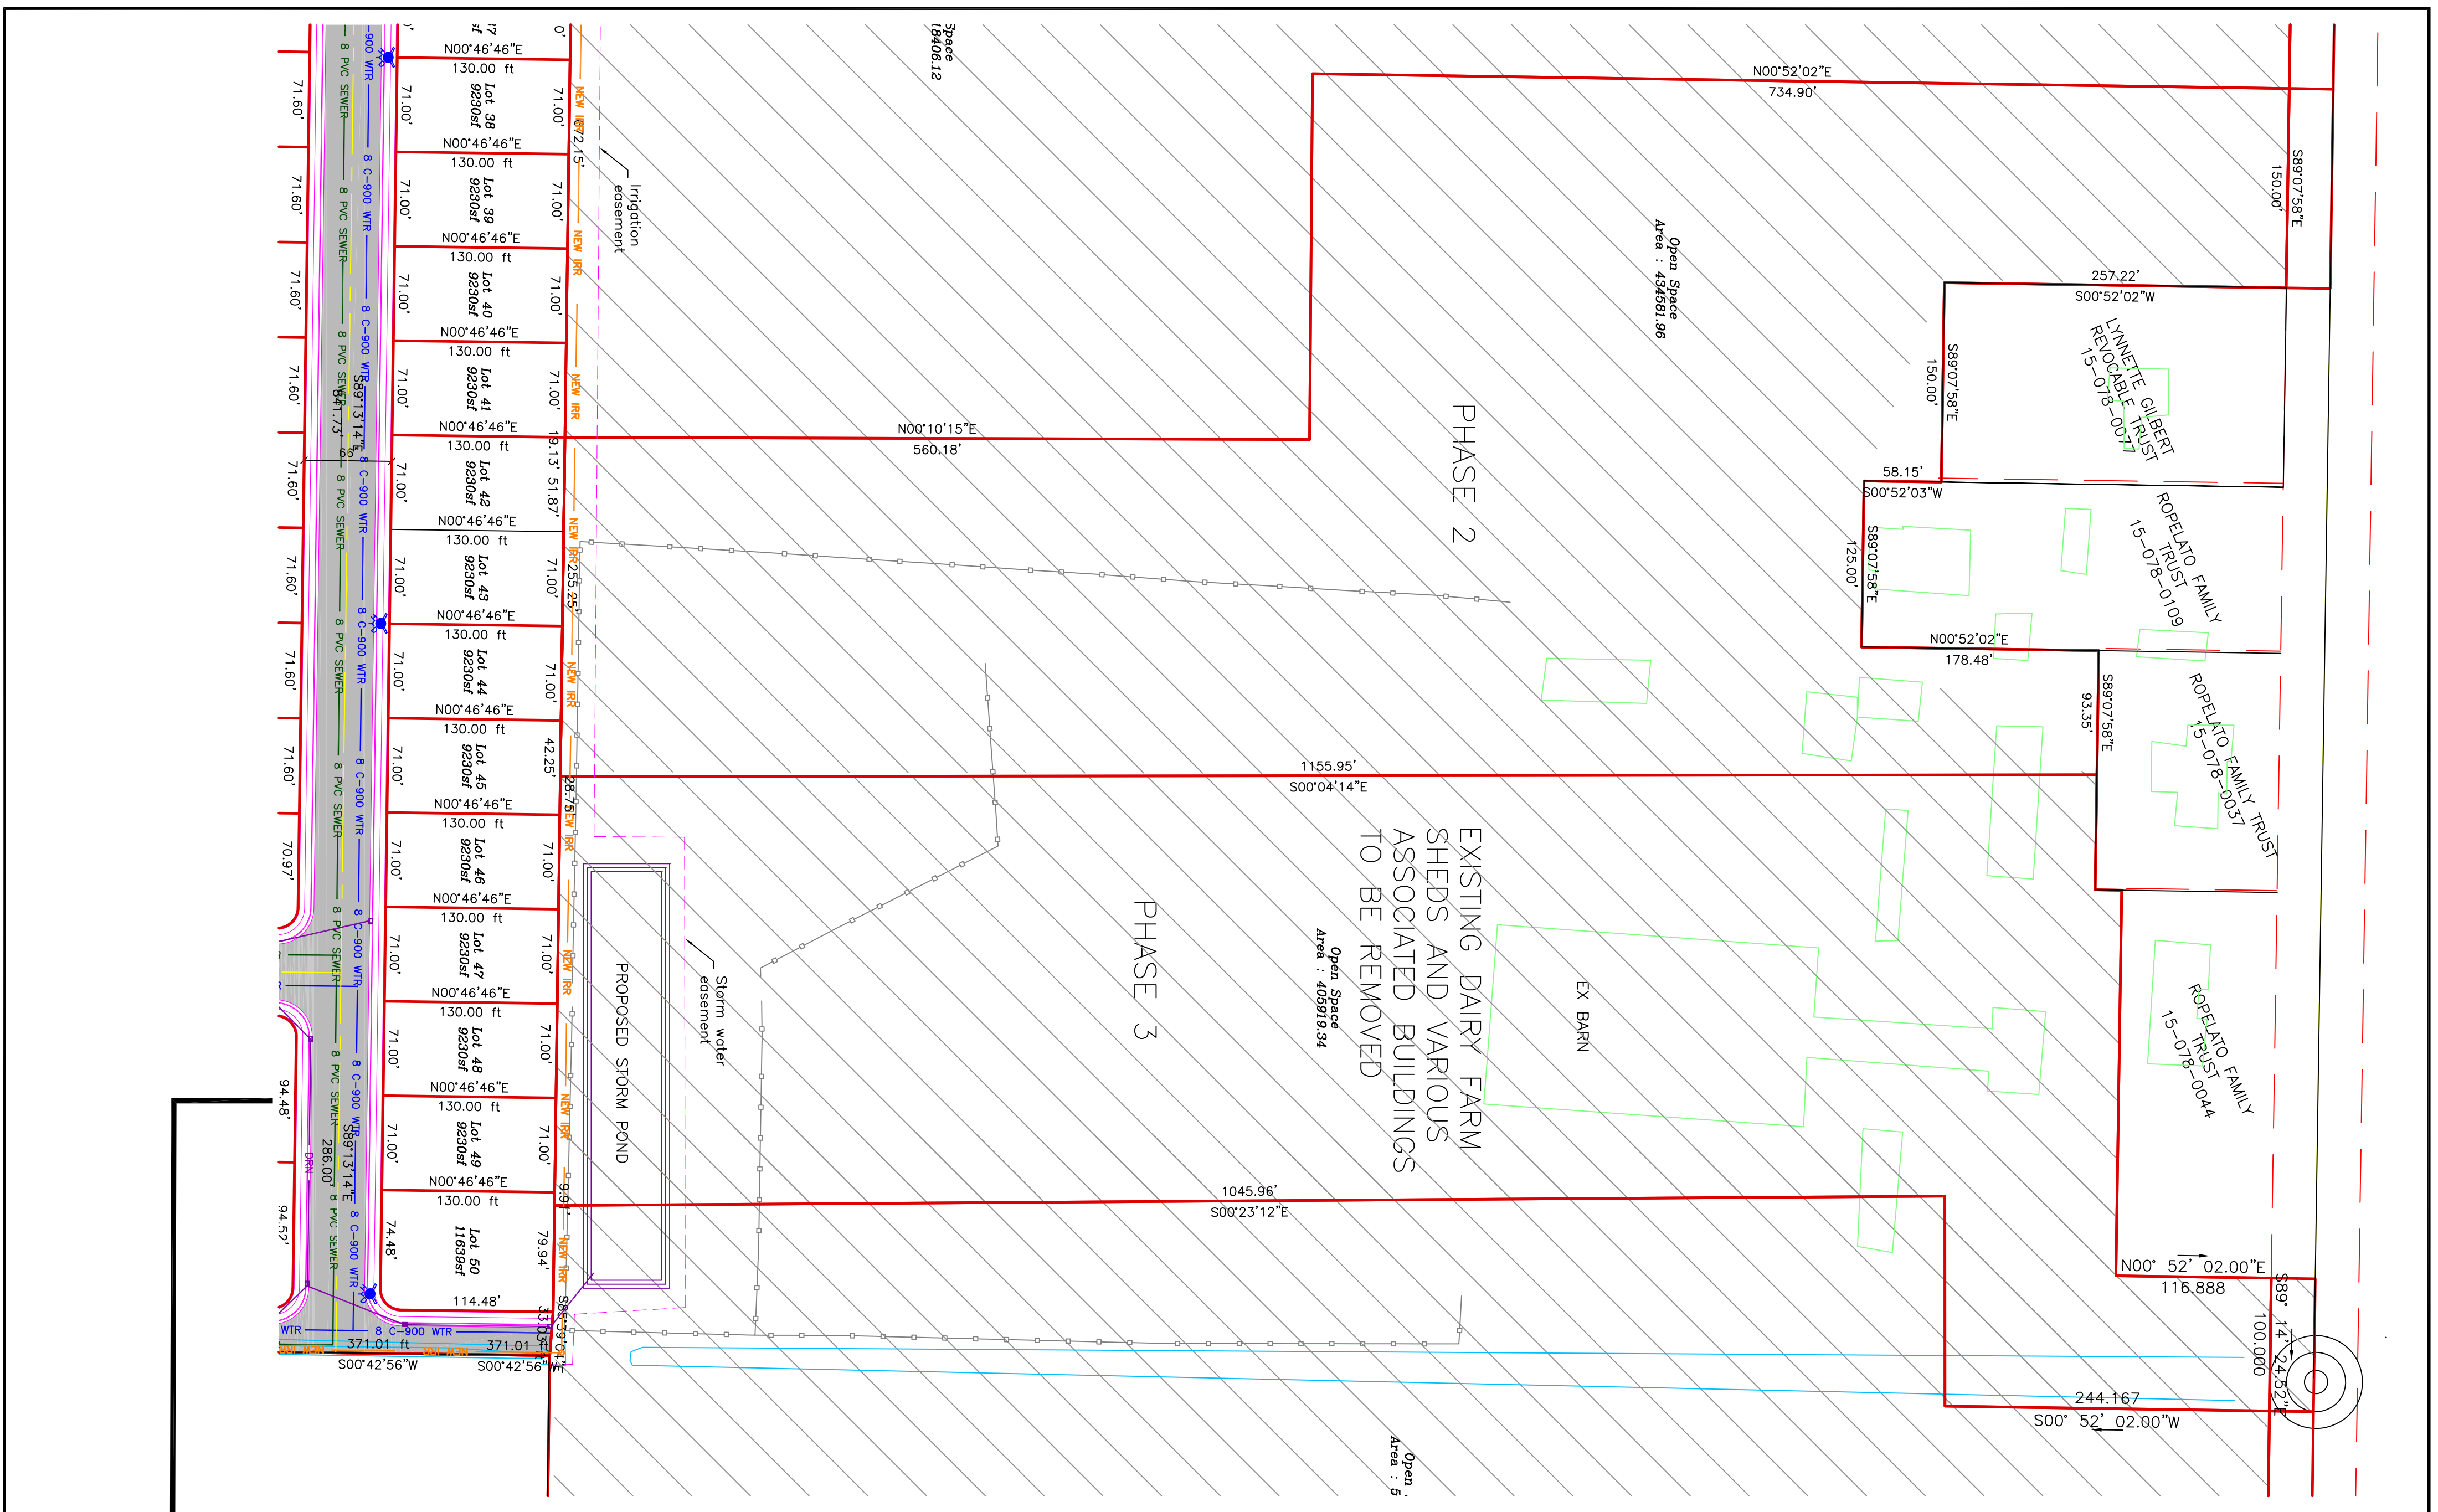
N00°46'46"E
130.00 ft
Lot 38
9230sf
N00°46'46"E
130.00 ft
Lot 39
9230sf
N00°46'46"E
130.00 ft
Lot 40
9230sf
N00°46'46"E
130.00 ft
Lot 41
9230sf
N00°46'46"E
130.00 ft
Lot 42
9230sf
N00°46'46"E
130.00 ft
Lot 43
9230sf
N00°46'46"E
130.00 ft
Lot 44
9230sf
N00°46'46"E
130.00 ft
Lot 45
9230sf
N00°46'46"E
130.00 ft
Lot 46
9230sf
N00°46'46"E
130.00 ft
Lot 47
9230sf
N00°46'46"E
130.00 ft
Lot 48
9230sf
N00°46'46"E
130.00 ft
Lot 49
9230sf
N00°46'46"E
130.00 ft
Lot 50
11639sf
114.48'
71.60'
71.60'
71.60'
71.60'
71.60'
71.60'
71.60'
71.60'
70.97'
94.48'
94.52'
71.00'
71.00'
71.00'
71.00'
71.00'
71.00'
71.00'
71.00'
71.00'
71.00'
71.00'
71.00'
74.48'
71.00'
71.00'
71.00'
71.00'
71.00'
71.00'
71.00'
71.00'
71.00'
71.00'
79.94'
8 C-900 WTR
8 PVC SEWER
S89°13'14"E
641.73'
S89°13'14"E
286.00'
DRN
WTR
8 C-900 WTR
371.01 ft
371.01 ft
S00°42'56"W
S00°42'56"W
33.03'
S85°39'05"E
NEW IRR
672.15'
19.13'
51.87'
255.25'
42.25'
28.75'
9.91'
Irrigation easement
Storm water easement
PROPOSED STORM POND
Space
18406.12
N00°52'02"E
734.90'
Open Space
Area : 434581.96
N00°10'15"E
560.18'
PHASE 2
150.00'
S89°07'58"E
257.22'
S00°52'02"W
LYNNETTE GILBERT REVOCABLE TRUST
15-078-0077
150.00'
S89°07'58"E
58.15'
S00°52'03"W
ROPELATO FAMILY TRUST
15-078-0109
125.00'
S89°07'58"E
N00°52'02"E
178.48'
93.35'
S89°07'58"E
ROPELATO FAMILY TRUST
15-078-0037
1155.95'
S00°04'14"E
EXISTING DAIRY FARM SHEDS AND VARIOUS ASSOCIATED BUILDINGS TO BE REMOVED
Open Space
Area : 405919.34
EX BARN
PHASE 3
ROPELATO FAMILY TRUST
15-078-0044
1045.96'
S00°23'12"E
N00° 52' 02.00"E
116.888
S89° 14' 24.52"E
100.000
244.167
S00° 52' 02.00"W
Open
Area : 5